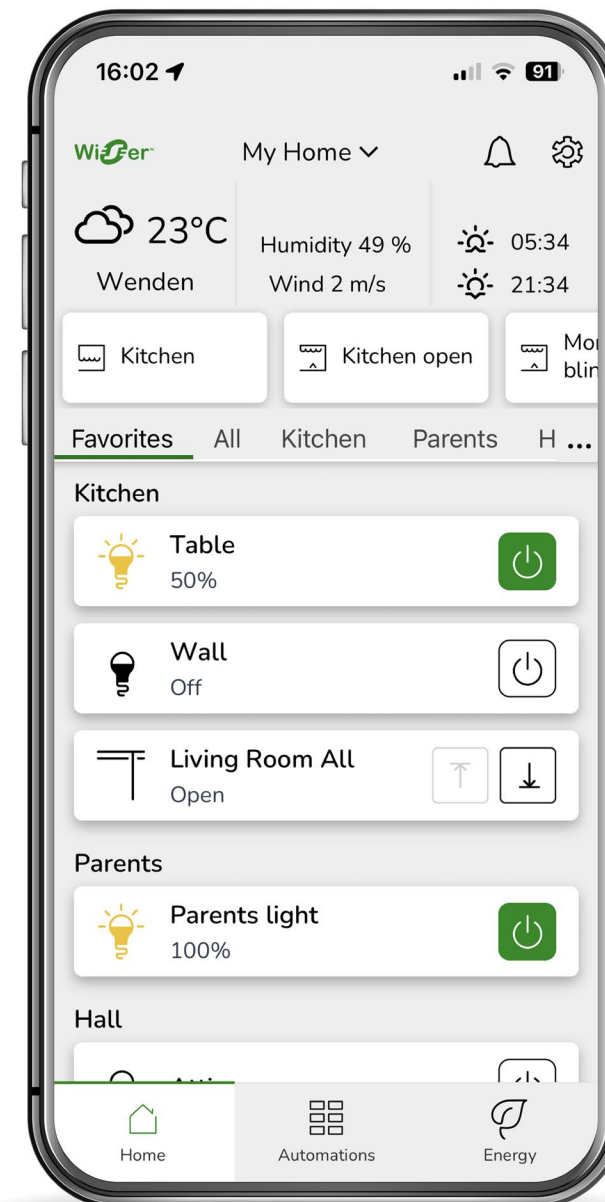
16:02

91

Wiser

My Home

23°C
Wenden

Humidity 49 %
Wind 2 m/s

05:34
21:34

Kitchen

Kitchen open

Mor
blin

Favorites All Kitchen Parents H ...

Kitchen

Table
50%

Wall
Off

Living Room All
Open

Parents

Parents light
100%

Hall

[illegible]

Home
Automations
Energy